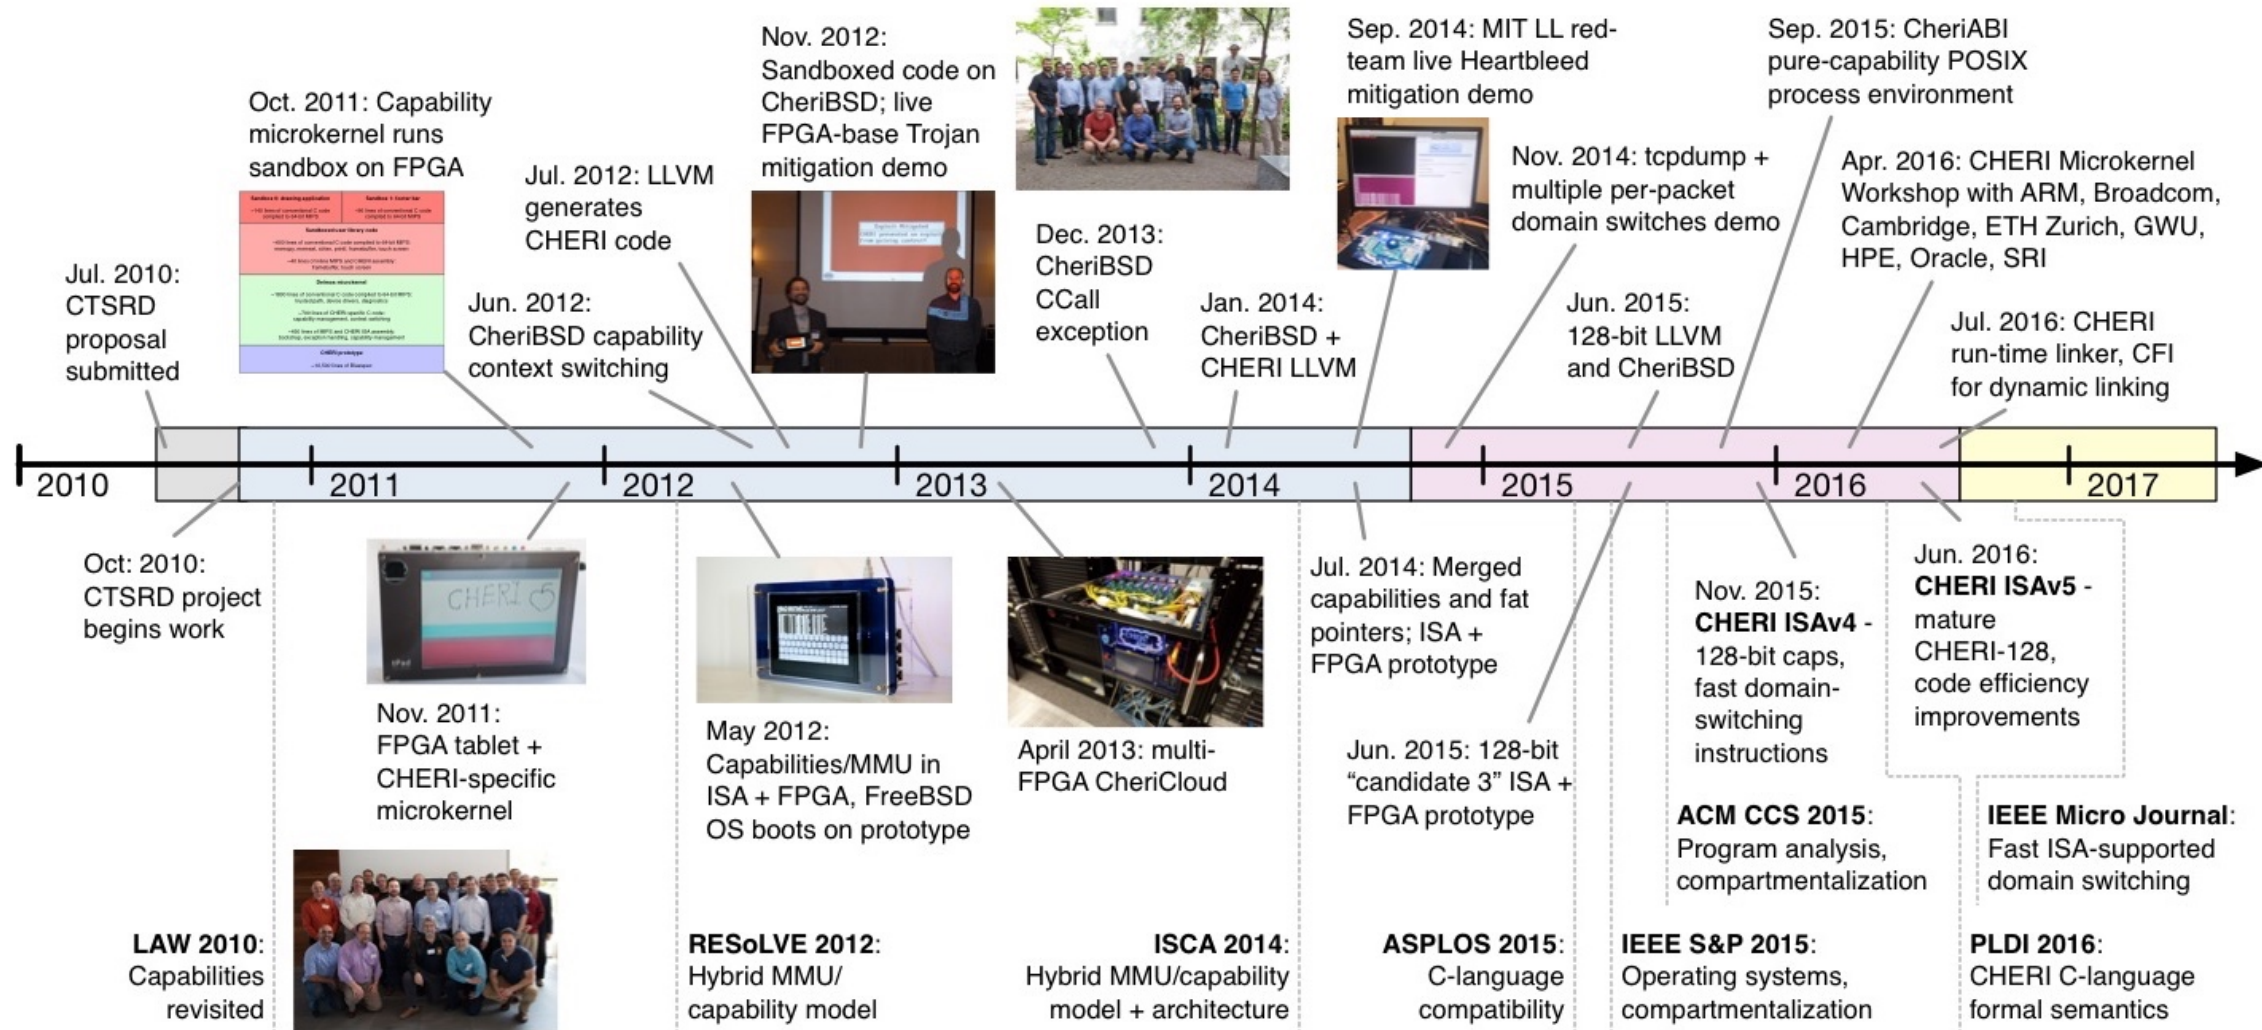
Oct. 2011: Capability microkernel runs sandbox on FPGA

Nov. 2012: Sandboxed code on CheriBSD; live FPGA-base Trojan mitigation demo

Sep. 2014: MIT LL red-team live Heartbleed mitigation demo

Sep. 2015: CheriABI pure-capability POSIX process environment

Jul. 2012: LLVM generates CHERI code

Nov. 2014: tcpdump + multiple per-packet domain switches demo

Apr. 2016: CHERI Microkernel Workshop with ARM, Broadcom, Cambridge, ETH Zurich, GWU, HPE, Oracle, SRI

Jul. 2010: CTSRD proposal submitted

Dec. 2013: CheriBSD CCall exception

Jun. 2012: CheriBSD capability context switching

Jan. 2014: CheriBSD + CHERI LLVM

Jun. 2015: 128-bit LLVM and CheriBSD

Jul. 2016: CHERI run-time linker, CFI for dynamic linking

2010 2011 2012 2013 2014 2015 2016 2017

Oct: 2010: CTSRD project begins work

Jul. 2014: Merged capabilities and fat pointers; ISA + FPGA prototype

Nov. 2015: **CHERI ISAv4** - 128-bit caps, fast domain-switching instructions

Jun. 2016: **CHERI ISAv5** - mature CHERI-128, code efficiency improvements

Nov. 2011: FPGA tablet + CHERI-specific microkernel

May 2012: Capabilities/MMU in ISA + FPGA, FreeBSD OS boots on prototype

April 2013: multi-FPGA CheriCloud

Jun. 2015: 128-bit "candidate 3" ISA + FPGA prototype

**ACM CCS 2015**: Program analysis, compartmentalization

**IEEE Micro Journal**: Fast ISA-supported domain switching

**LAW 2010**: Capabilities revisited

**RESoLVE 2012**: Hybrid MMU/ capability model

**ISCA 2014**: Hybrid MMU/capability model + architecture

**ASPLOS 2015**: C-language compatibility

**IEEE S&P 2015**: Operating systems, compartmentalization

**PLDI 2016**: CHERI C-language formal semantics